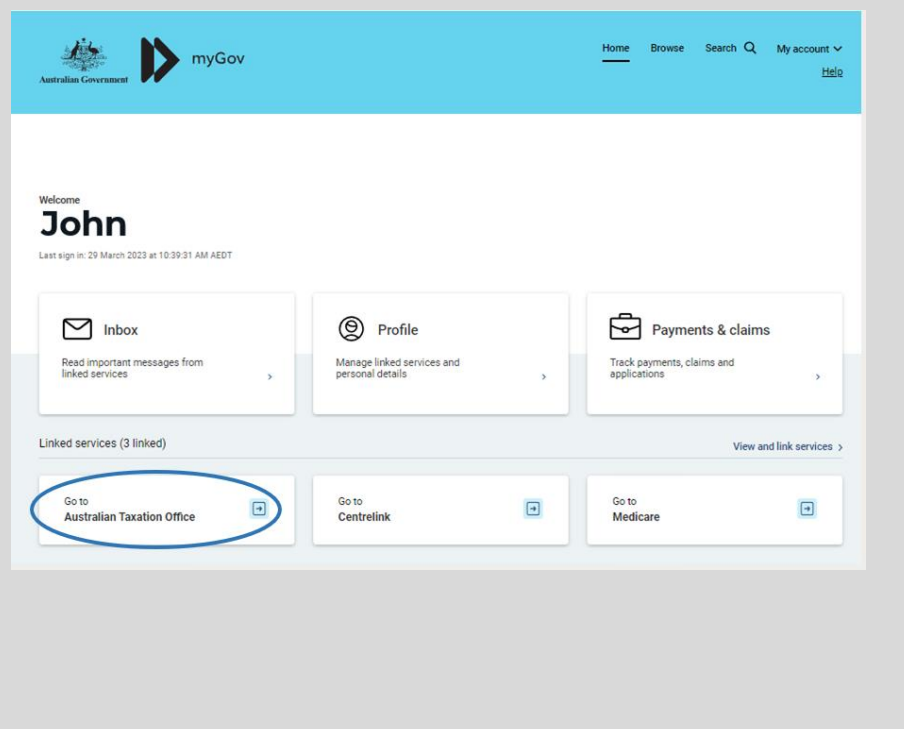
Australian Government

myGov

Home Browse Search My account

Help

Welcome

John

Last sign in: 29 March 2023 at 10:39:31 AM AEDT

Inbox

Read important messages from linked services

Profile

Manage linked services and personal details

Payments & claims

Track payments, claims and applications

Linked services (3 linked)

View and link services

Go to
Australian Taxation Office

Go to
Centrelink

Go to
Medicare